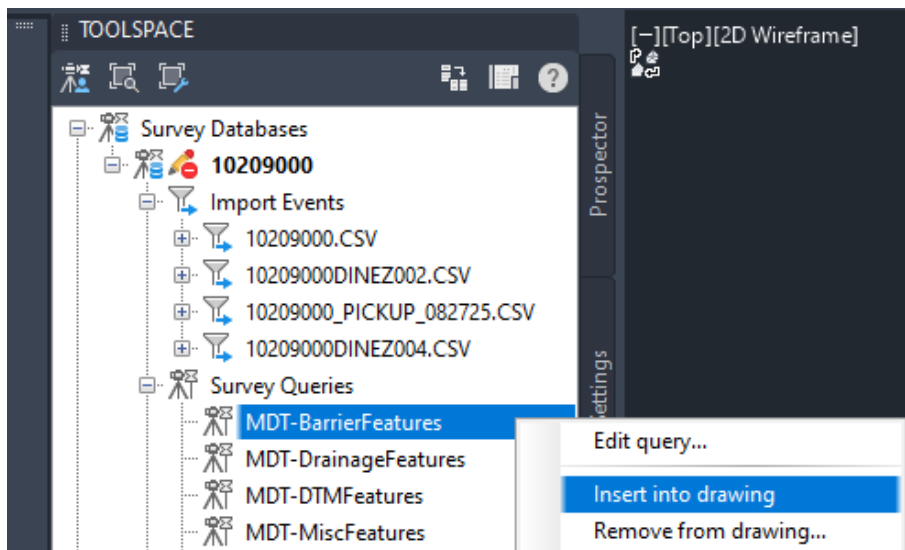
TOOLSPACE

Survey Databases
10209000
Import Events
10209000.CSV
10209000DINEZ002.CSV
10209000_PICKUP_082725.CSV
10209000DINEZ004.CSV
Survey Queries
MDT-BarrierFeatures
MDT-DrainageFeatures
MDT-DTMFeatures
MDT-MiscFeatures

Prospector
ettings

[−][Top][2D Wireframe]

Edit query...
Insert into drawing
Remove from drawing...